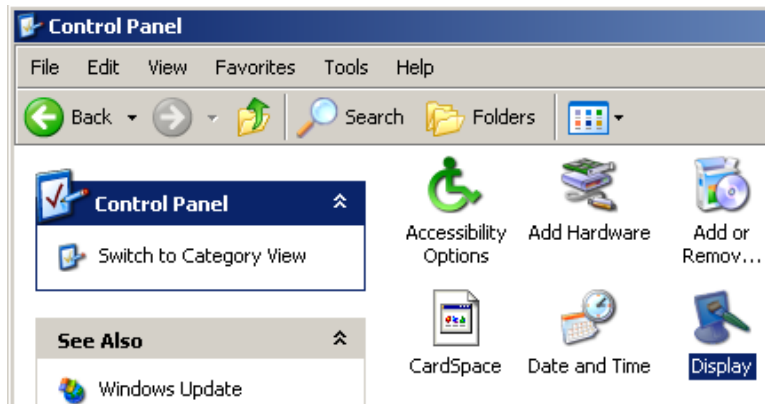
Control Panel

File Edit View Favorites Tools Help

Back Search Folders

Control Panel

Switch to Category View

See Also

Windows Update

Accessibility Options

Add Hardware

Add or Remov…

CardSpace

Date and Time

Display